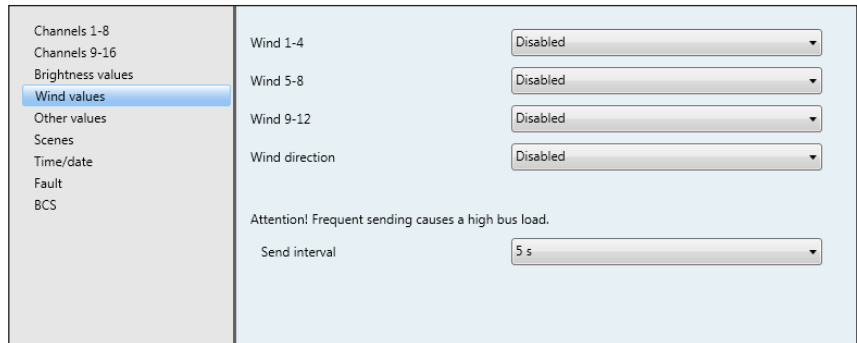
Channels 1-8
Channels 9-16
Brightness values
Wind values
Other values
Scenes
Time/date
Fault
BCS

| Wind 1-4 | Disabled |
|---|---|
| Wind 5-8 | Disabled |
| Wind 9-12 | Disabled |
| Wind direction | Disabled |

Attention! Frequent sending causes a high bus load.

Send interval 5 s